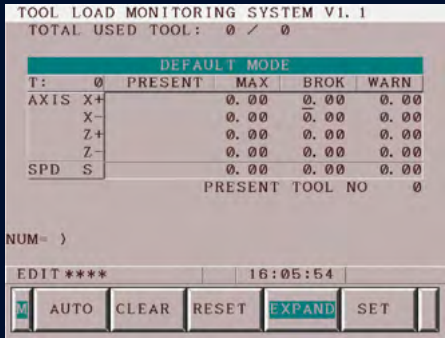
TOOL LOAD MONITORING SYSTEM V1.1
TOTAL USED TOOL: 0 / 0

DEFAULT MODE

| T: 0 | PRESENT | MAX | BROK | WARN |
|---|---|---|---|---|
| AXIS X+ | | 0.00 | 0.00 | 0.00 |
| X- | | 0.00 | 0.00 | 0.00 |
| Z+ | | 0.00 | 0.00 | 0.00 |
| Z- | | 0.00 | 0.00 | 0.00 |
| SPD S | | 0.00 | 0.00 | 0.00 |

PRESENT TOOL NO 0

NUM= )

EDIT **** 16:05:54

M AUTO CLEAR RESET EXPAND SET